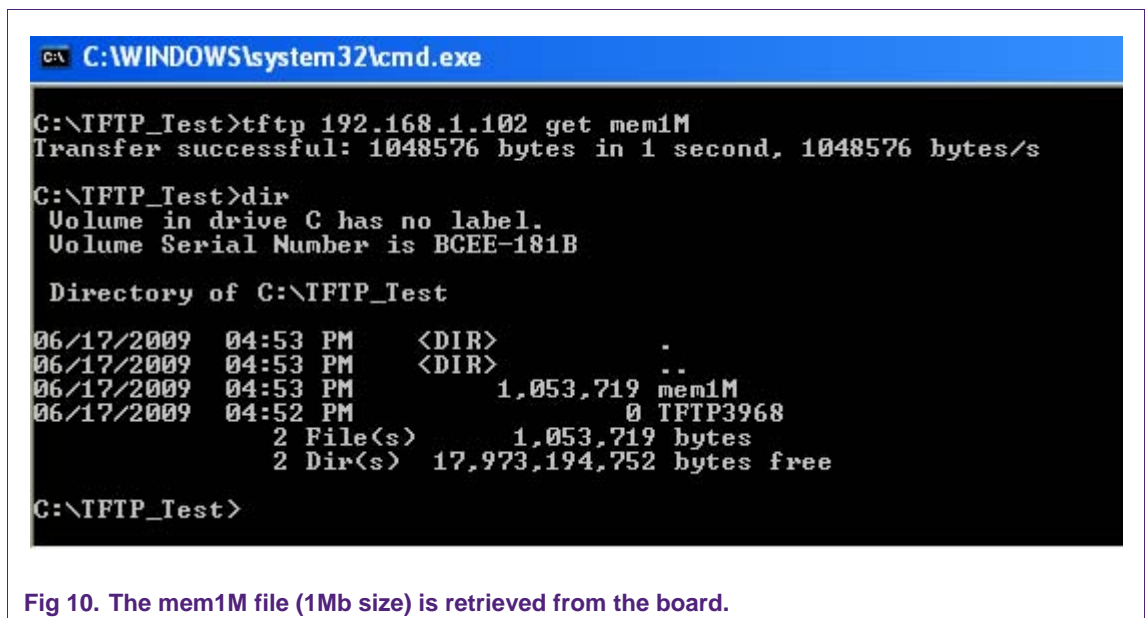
C:\WINDOWS\system32\cmd.exe

C:\TFTP_Test>tftp 192.168.1.102 get mem1M
Transfer successful: 1048576 bytes in 1 second, 1048576 bytes/s

C:\TFTP_Test>dir
 Volume in drive C has no label.
 Volume Serial Number is BCEE-181B

 Directory of C:\TFTP_Test

06/17/2009  04:53 PM    <DIR>          .
06/17/2009  04:53 PM    <DIR>          ..
06/17/2009  04:53 PM         1,053,719 mem1M
06/17/2009  04:52 PM                 0 TFTP3968
               2 File(s)      1,053,719 bytes
               2 Dir(s)  17,973,194,752 bytes free

C:\TFTP_Test>

Fig 10. The mem1M file (1Mb size) is retrieved from the board.